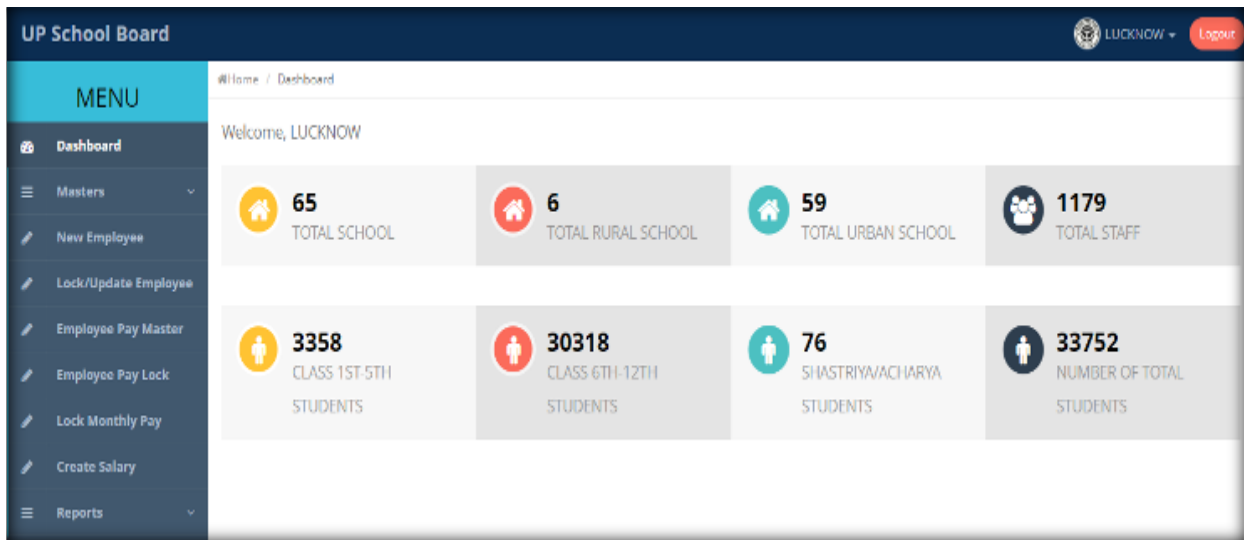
UP School Board

LUCKNOW

Logout

MENU

Dashboard

Masters

New Employee

Lock/Update Employee

Employee Pay Master

Employee Pay Lock

Lock Monthly Pay

Create Salary

Reports

Home / Dashboard

Welcome, LUCKNOW

65
TOTAL SCHOOL

6
TOTAL RURAL SCHOOL

59
TOTAL URBAN SCHOOL

1179
TOTAL STAFF

3358
CLASS 1ST-5TH STUDENTS

30318
CLASS 6TH-12TH STUDENTS

76
SHASTRIYA/ACHARYA STUDENTS

33752
NUMBER OF TOTAL STUDENTS